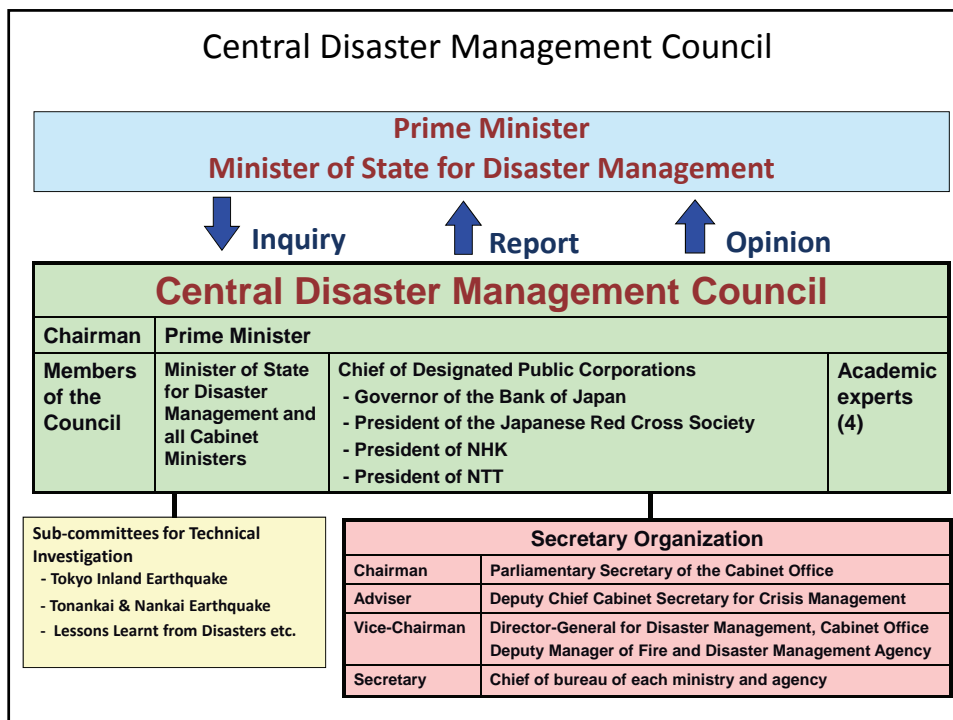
Central Disaster Management Council

Prime Minister
Minister of State for Disaster Management

Inquiry
Report
Opinion

Central Disaster Management Council

| Chairman | Prime Minister | | |
|---|---|---|---|
| Members of the Council | Minister of State for Disaster Management and all Cabinet Ministers | Chief of Designated Public Corporations<br>- Governor of the Bank of Japan<br>- President of the Japanese Red Cross Society<br>- President of NHK<br>- President of NTT | Academic experts (4) |

Sub-committees for Technical Investigation
- Tokyo Inland Earthquake
- Tonankai & Nankai Earthquake
- Lessons Learnt from Disasters etc.

Secretary Organization

| Chairman | Parliamentary Secretary of the Cabinet Office |
|---|---|
| Adviser | Deputy Chief Cabinet Secretary for Crisis Management |
| Vice-Chairman | Director-General for Disaster Management, Cabinet Office<br>Deputy Manager of Fire and Disaster Management Agency |
| Secretary | Chief of bureau of each ministry and agency |